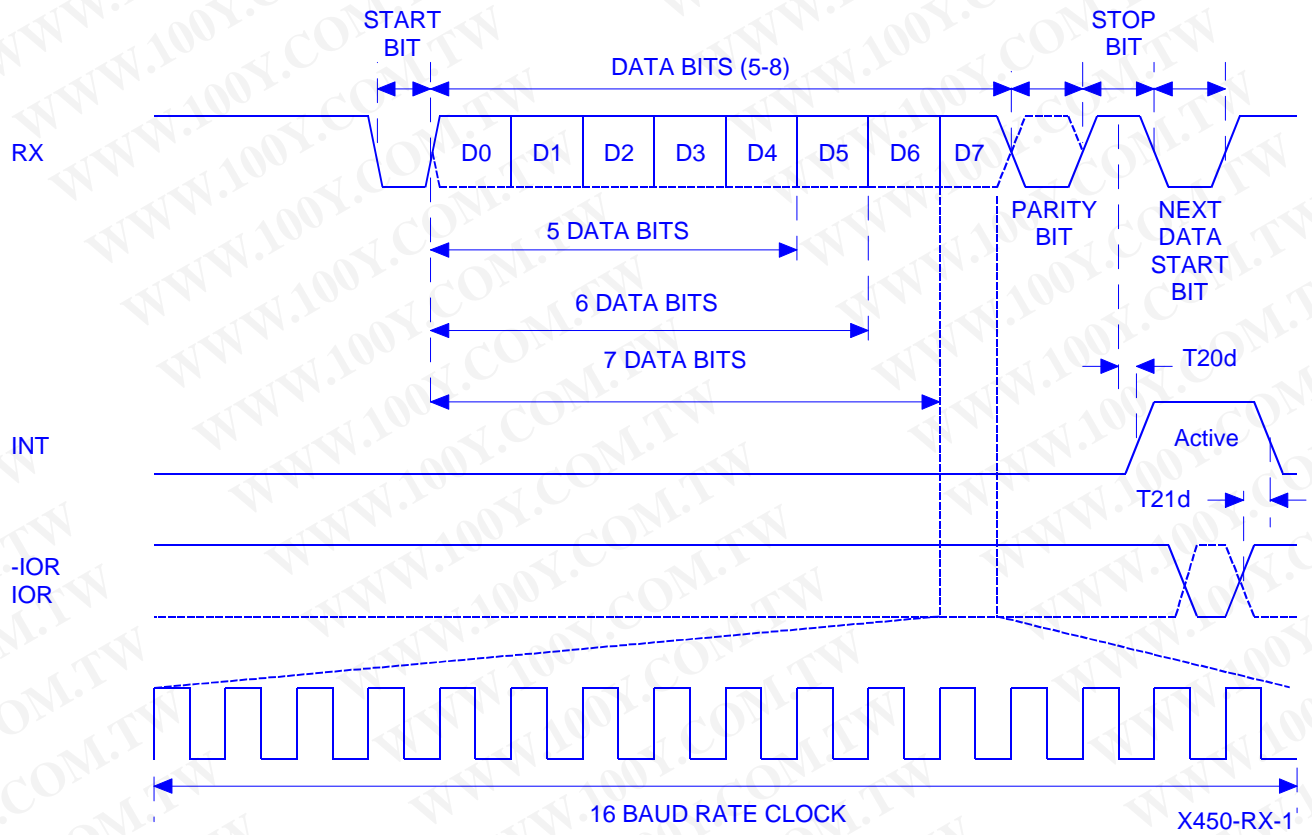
START BIT

DATA BITS (5-8)

STOP BIT

RX

D0 D1 D2 D3 D4 D5 D6 D7

PARITY BIT

NEXT DATA START BIT

5 DATA BITS

6 DATA BITS

7 DATA BITS

T20d

INT

Active

T21d

-IOR
IOR

16 BAUD RATE CLOCK

X450-RX-1